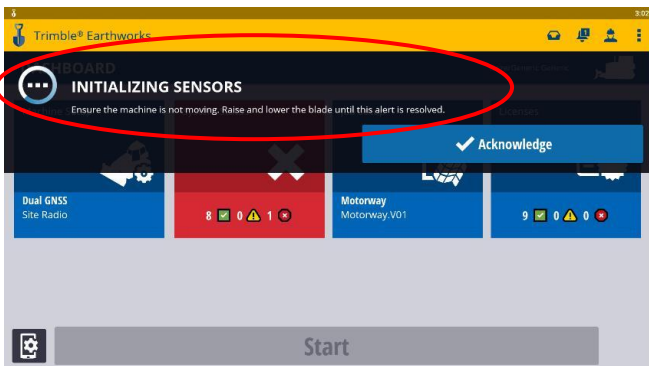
3:02

Trimble® Earthworks

INITIALIZING SENSORS

Ensure the machine is not moving. Raise and lower the blade until this alert is resolved.

Acknowledge

Dual GNSS
Site Radio

8 0 1

Motorway
Motorway.V01

9 0 0

Start